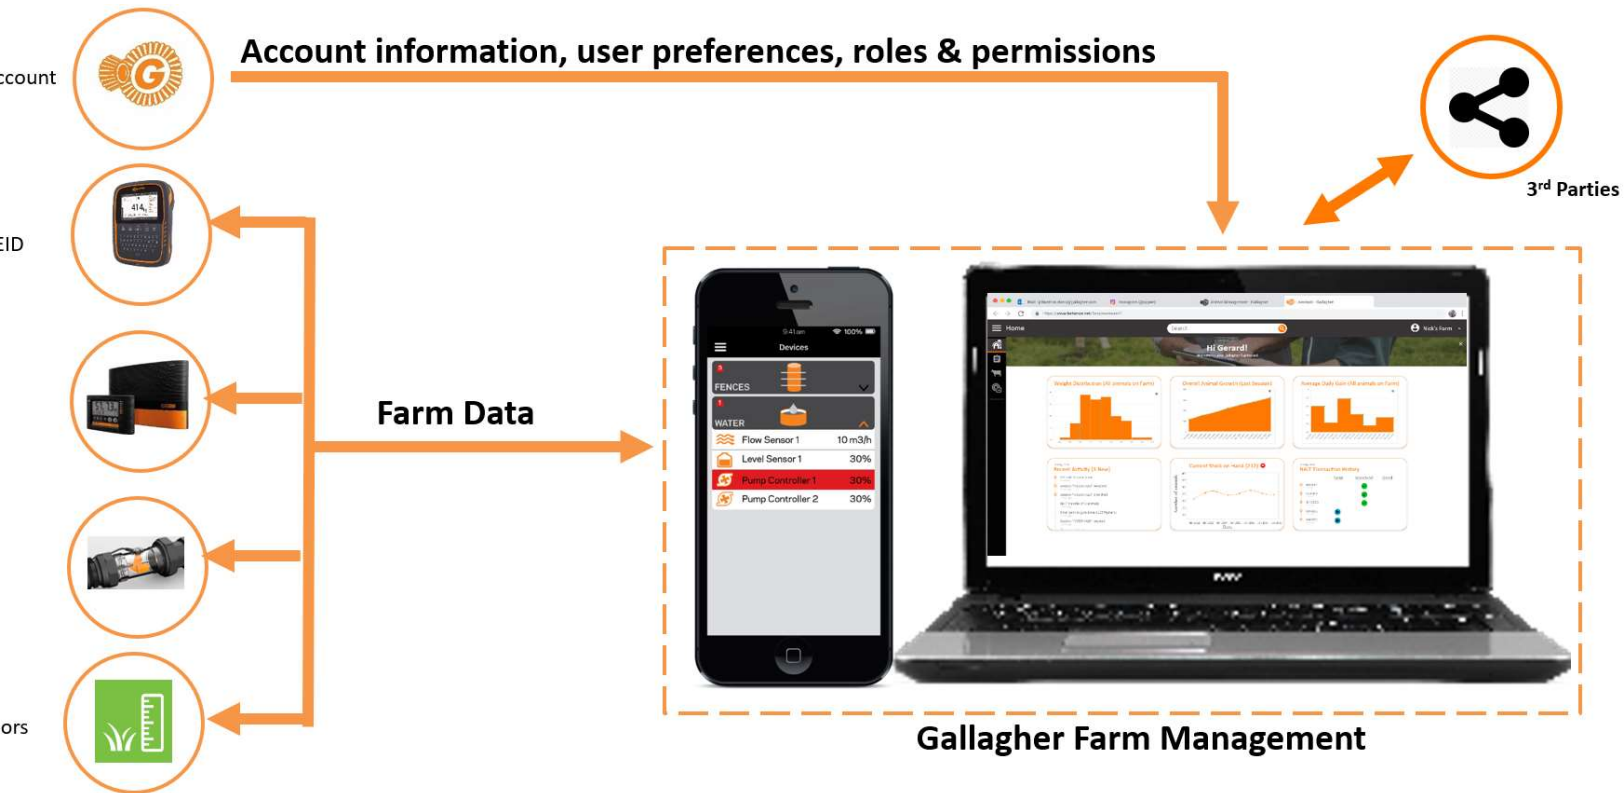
ccount

EID

ors

Account information, user preferences, roles & permissions

3rd Parties

Farm Data

9:41 am 100%

Devices

FENCES

WATER

Flow Sensor 1 10 m3/h

Level Sensor 1 30%

Pump Controller 1 30%

Pump Controller 2 30%

Home

Hi Gerard!

Gallagher Farm Management